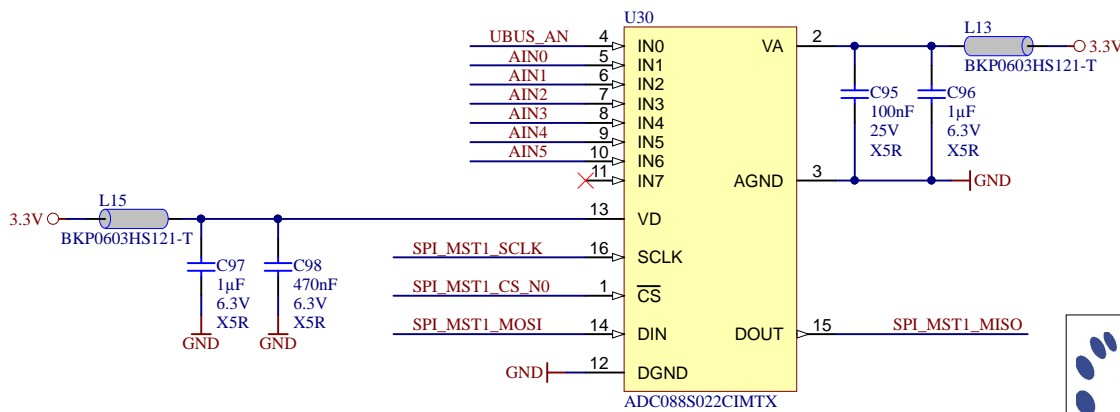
U30

UBUS_AN 4 IN0
AIN0 5 IN1
AIN1 6 IN2
AIN2 7 IN3
AIN3 8 IN4
AIN4 9 IN5
AIN5 10 IN6
11 IN7

VA 2
AGND 3

L13
BKP0603HS121-T
3.3V

C95
100nF
25V
X5R

C96
1µF
6.3V
X5R

GND

3.3V
L15
BKP0603HS121-T

C97
1µF
6.3V
X5R
GND

C98
470nF
6.3V
X5R
GND

13 VD
SPI_MST1_SCLK 16 SCLK
SPI_MST1_CS_N0 1 $\overline{CS}$
SPI_MST1_MOSI 14 DIN
DOUT 15 SPI_MST1_MISO
GND 12 DGND

ADC088S022CIMTX